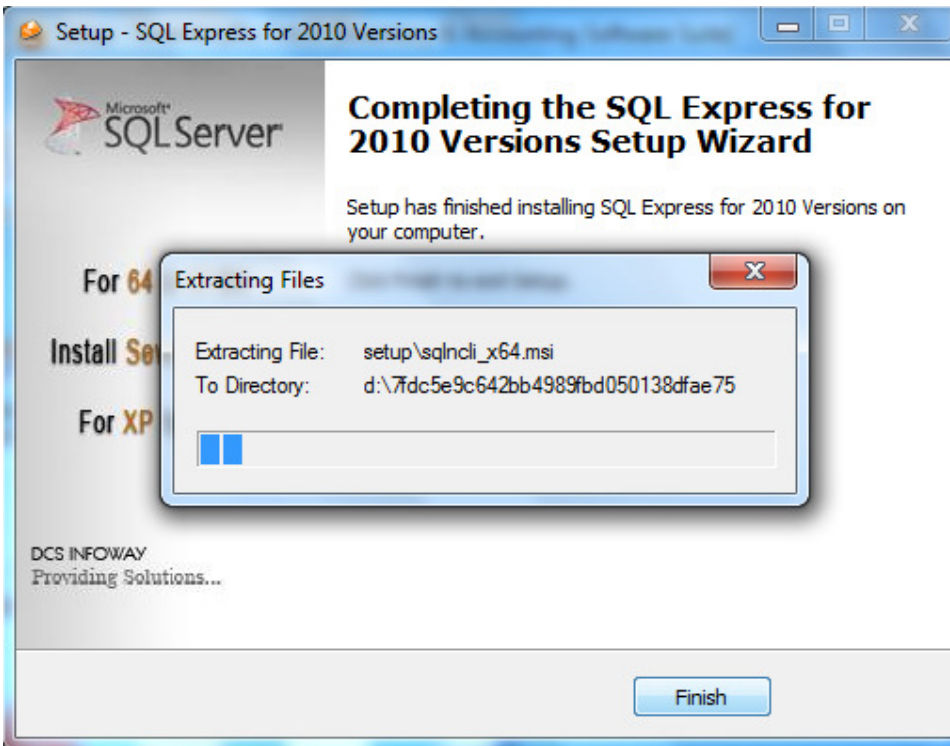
Setup - SQL Express for 2010 Versions

Microsoft SQLServer

Completing the SQL Express for 2010 Versions Setup Wizard

Setup has finished installing SQL Express for 2010 Versions on your computer.

For 64

Install Se

For XP

Extracting Files

Extracting File: setup\sqlncli_x64.msi
To Directory: d:\7fdc5e9c642bb4989fbd050138dfae75

DCS INFOWAY
Providing Solutions...

Finish